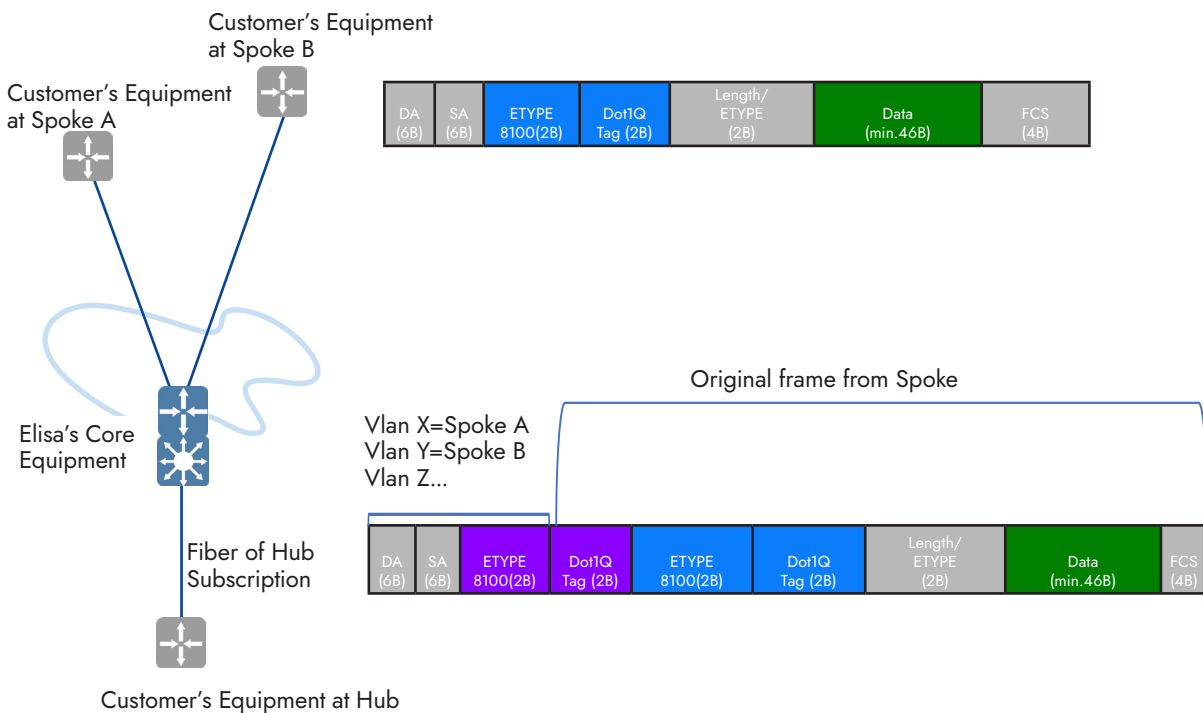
Customer's Equipment at Spoke B

Customer's Equipment at Spoke A

| DA (6B) | SA (6B) | ETYPE 8100(2B) | Dot1Q Tag (2B) | Length/ ETYPE (2B) | Data (min.46B) | FCS (4B) |
|---|---|---|---|---|---|---|

Original frame from Spoke

Vlan X=Spoke A
Vlan Y=Spoke B
Vlan Z...

Elisa's Core Equipment

| DA (6B) | SA (6B) | ETYPE 8100(2B) | Dot1Q Tag (2B) | ETYPE 8100(2B) | Dot1Q Tag (2B) | Length/ ETYPE (2B) | Data (min.46B) | FCS (4B) |
|---|---|---|---|---|---|---|---|---|

Fiber of Hub Subscription

Customer's Equipment at Hub